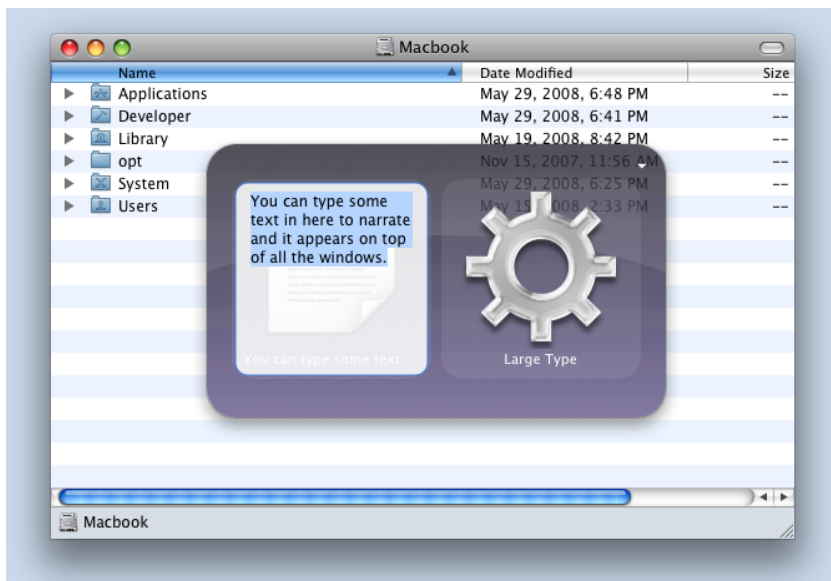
Macbook

| Name | Date Modified | Size |
|---|---|---|
| Applications | May 29, 2008, 6:48 PM | -- |
| Developer | May 29, 2008, 6:41 PM | -- |
| Library | May 19, 2008, 8:42 PM | -- |
| opt | Nov 15, 2007, 11:56 AM | -- |
| System | May 29, 2008, 6:25 PM | -- |
| Users | May 1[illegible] 2008, 2:33 PM | -- |

You can type some text in here to narrate and it appears on top of all the windows.

You can type some text ...

Large Type

Macbook